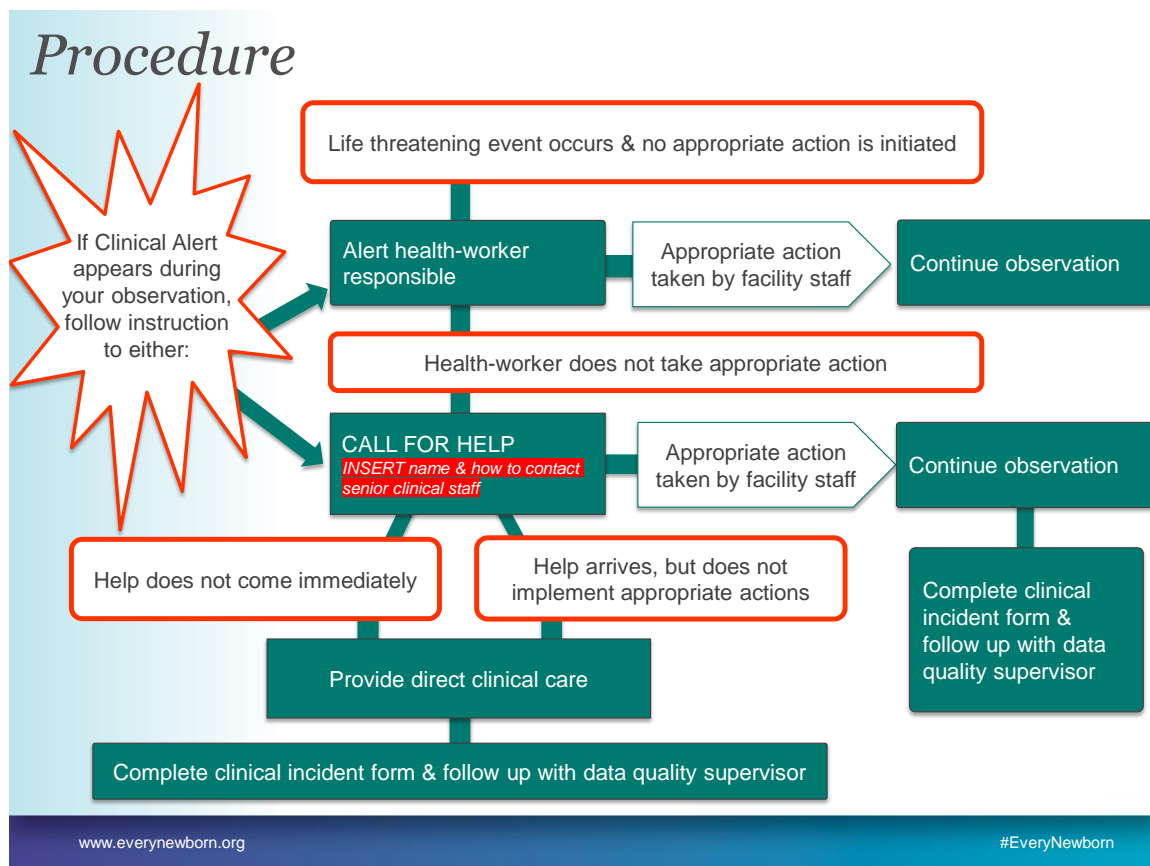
Procedure

Life threatening event occurs & no appropriate action is initiated

If Clinical Alert appears during your observation, follow instruction to either:

Alert health-worker responsible

Appropriate action taken by facility staff

Continue observation

Health-worker does not take appropriate action

CALL FOR HELP
INSERT name & how to contact senior clinical staff

Appropriate action taken by facility staff

Continue observation

Help does not come immediately

Help arrives, but does not implement appropriate actions

Complete clinical incident form & follow up with data quality supervisor

Provide direct clinical care

Complete clinical incident form & follow up with data quality supervisor

www.everynewborn.org

#EveryNewborn